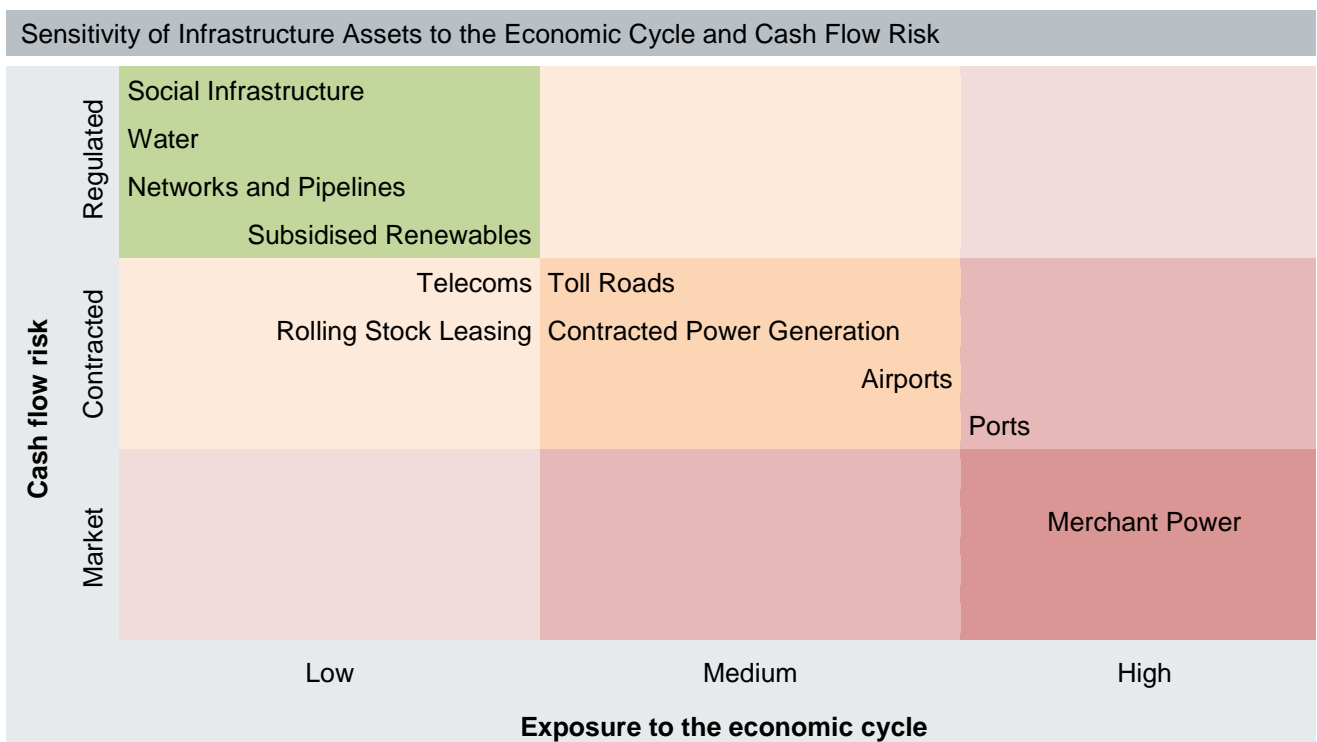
Sensitivity of Infrastructure Assets to the Economic Cycle and Cash Flow Risk

Cash flow risk

Regulated

Social Infrastructure
Water
Networks and Pipelines
Subsidised Renewables

Contracted

Telecoms
Rolling Stock Leasing
Toll Roads
Contracted Power Generation
Airports
Ports

Market

Merchant Power

Low
Medium
High

Exposure to the economic cycle